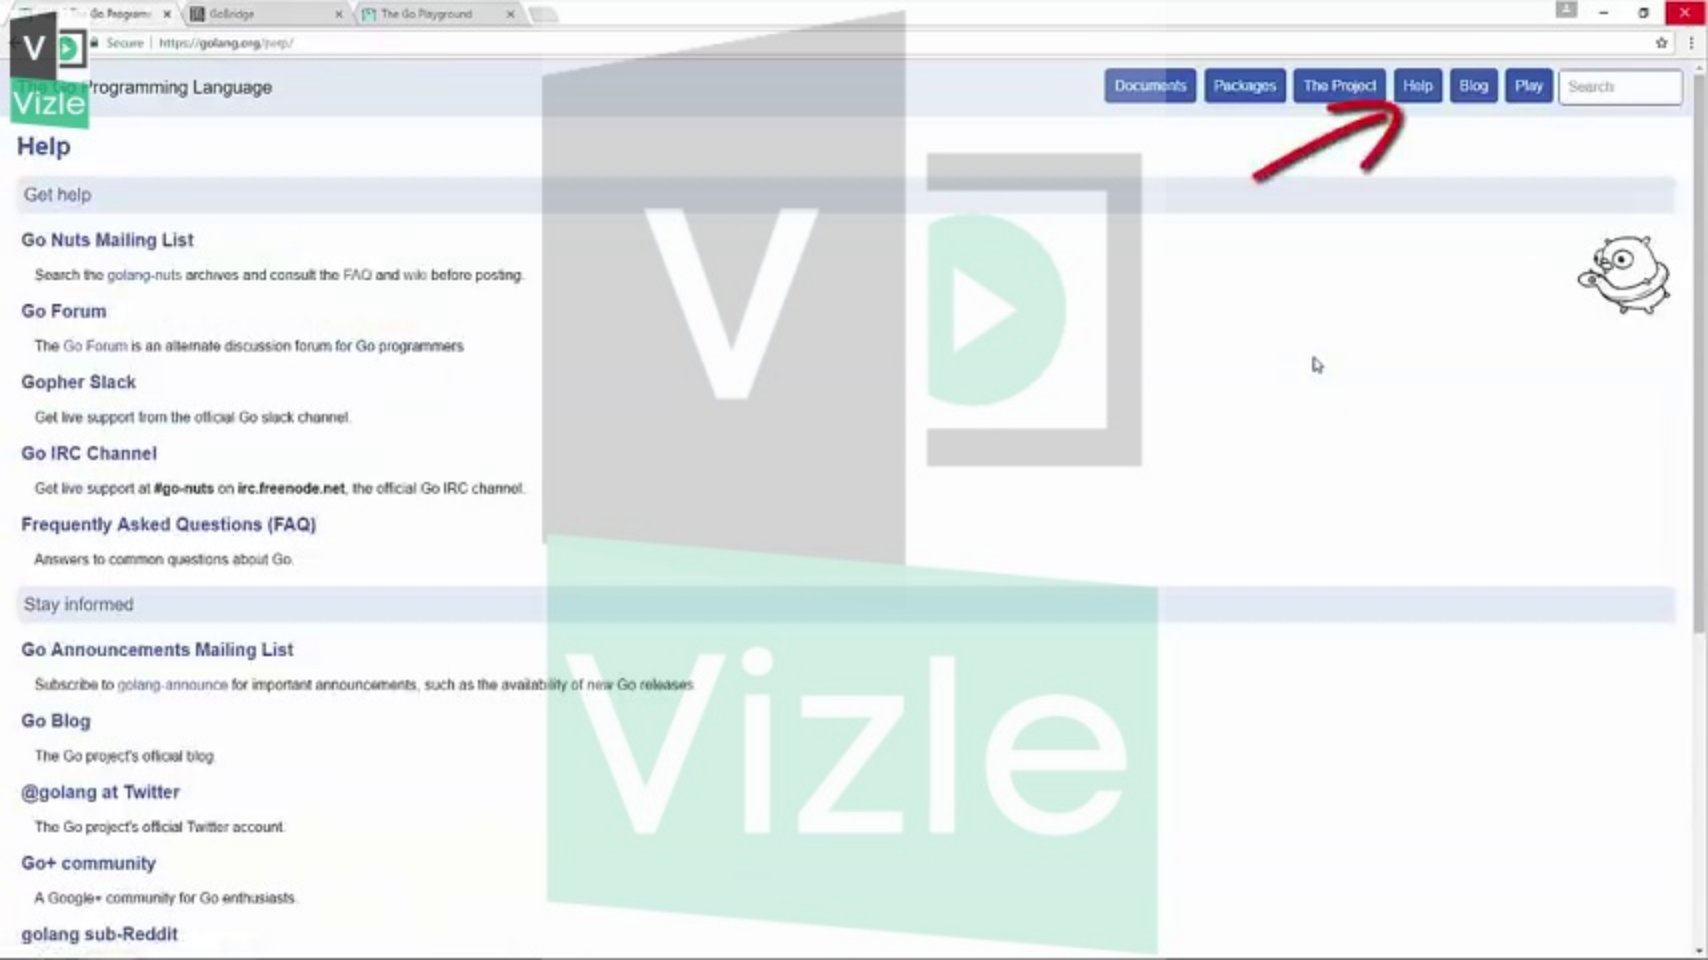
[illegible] Go Programm ×
GoBridge ×
The Go Playground ×

Secure | https://golang.org/help/

V
Vizle

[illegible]rogramming Language

Documents Packages The Project Help Blog Play Search

Help

Get help

Go Nuts Mailing List

Search the golang-nuts archives and consult the FAQ and wiki before posting.

Go Forum

The Go Forum is an alternate discussion forum for Go programmers.

Gopher Slack

Get live support from the official Go slack channel.

Go IRC Channel

Get live support at #go-nuts on irc.freenode.net, the official Go IRC channel.

Frequently Asked Questions (FAQ)

Answers to common questions about Go.

Stay informed

Go Announcements Mailing List

Subscribe to golang-announce for important announcements, such as the availability of new Go releases.

Go Blog

The Go project's offical blog.

@golang at Twitter

The Go project's official Twitter account.

Go+ community

A Google+ community for Go enthusiasts.

golang sub-Reddit

V
Vizle